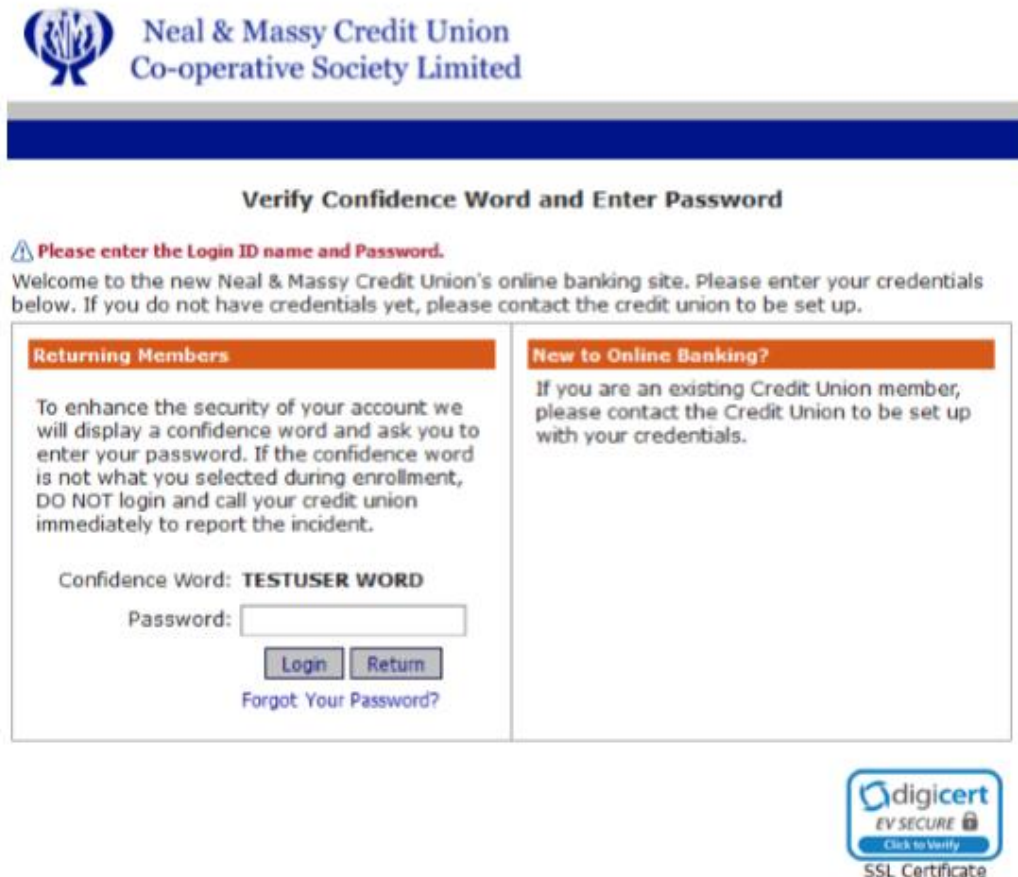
Neal & Massy Credit Union
Co-operative Society Limited

Verify Confidence Word and Enter Password

Please enter the Login ID name and Password.

Welcome to the new Neal & Massy Credit Union's online banking site. Please enter your credentials below. If you do not have credentials yet, please contact the credit union to be set up.

Returning Members

To enhance the security of your account we will display a confidence word and ask you to enter your password. If the confidence word is not what you selected during enrollment, DO NOT login and call your credit union immediately to report the incident.

Confidence Word: TESTUSER WORD

Password:

Login Return

Forgot Your Password?

New to Online Banking?

If you are an existing Credit Union member, please contact the Credit Union to be set up with your credentials.

digicert
EV SECURE
Click to Verify
SSL Certificate